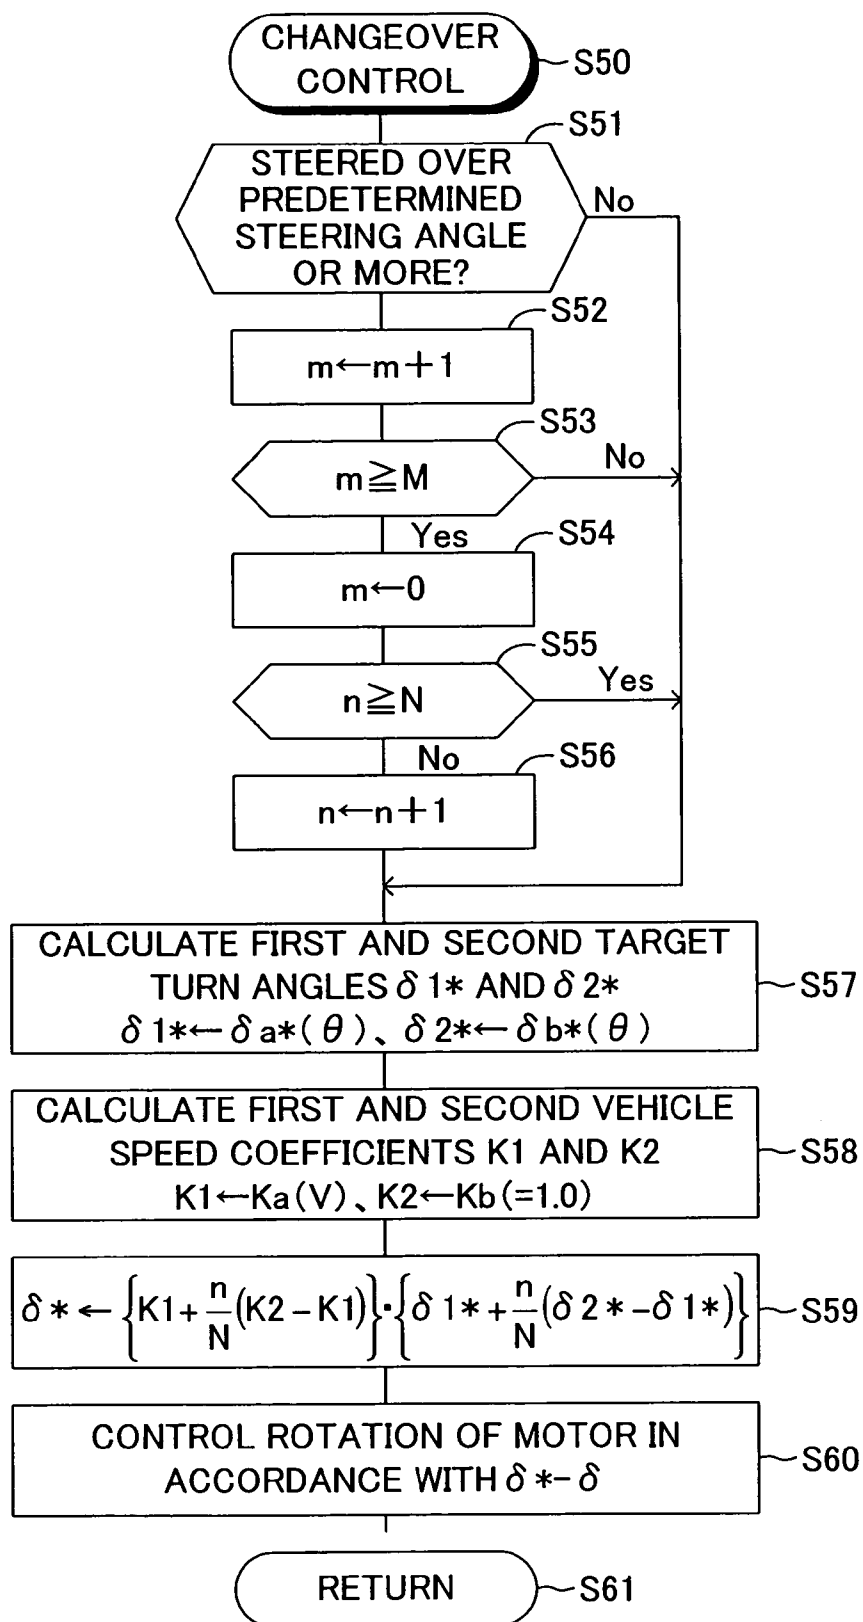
CHANGEOVER CONTROL
S50

S51
STEERED OVER PREDETERMINED STEERING ANGLE OR MORE?
No

S52
$m \leftarrow m+1$

S53
$m \geqq M$
No

Yes
S54
$m \leftarrow 0$

S55
$n \geqq N$
Yes

No
S56
$n \leftarrow n+1$

CALCULATE FIRST AND SECOND TARGET TURN ANGLES $\delta 1*$ AND $\delta 2*$
$\delta 1* \leftarrow \delta a*(\theta)$、$\delta 2* \leftarrow \delta b*(\theta)$
S57

CALCULATE FIRST AND SECOND VEHICLE SPEED COEFFICIENTS K1 AND K2
$K1 \leftarrow Ka(V)$、$K2 \leftarrow Kb(=1.0)$
S58

$\delta * \leftarrow \left\{K1+\frac{n}{N}(K2-K1)\right\} \cdot \left\{\delta 1*+\frac{n}{N}(\delta 2*-\delta 1*)\right\}$
S59

CONTROL ROTATION OF MOTOR IN ACCORDANCE WITH $\delta *-\delta$
S60

RETURN
S61